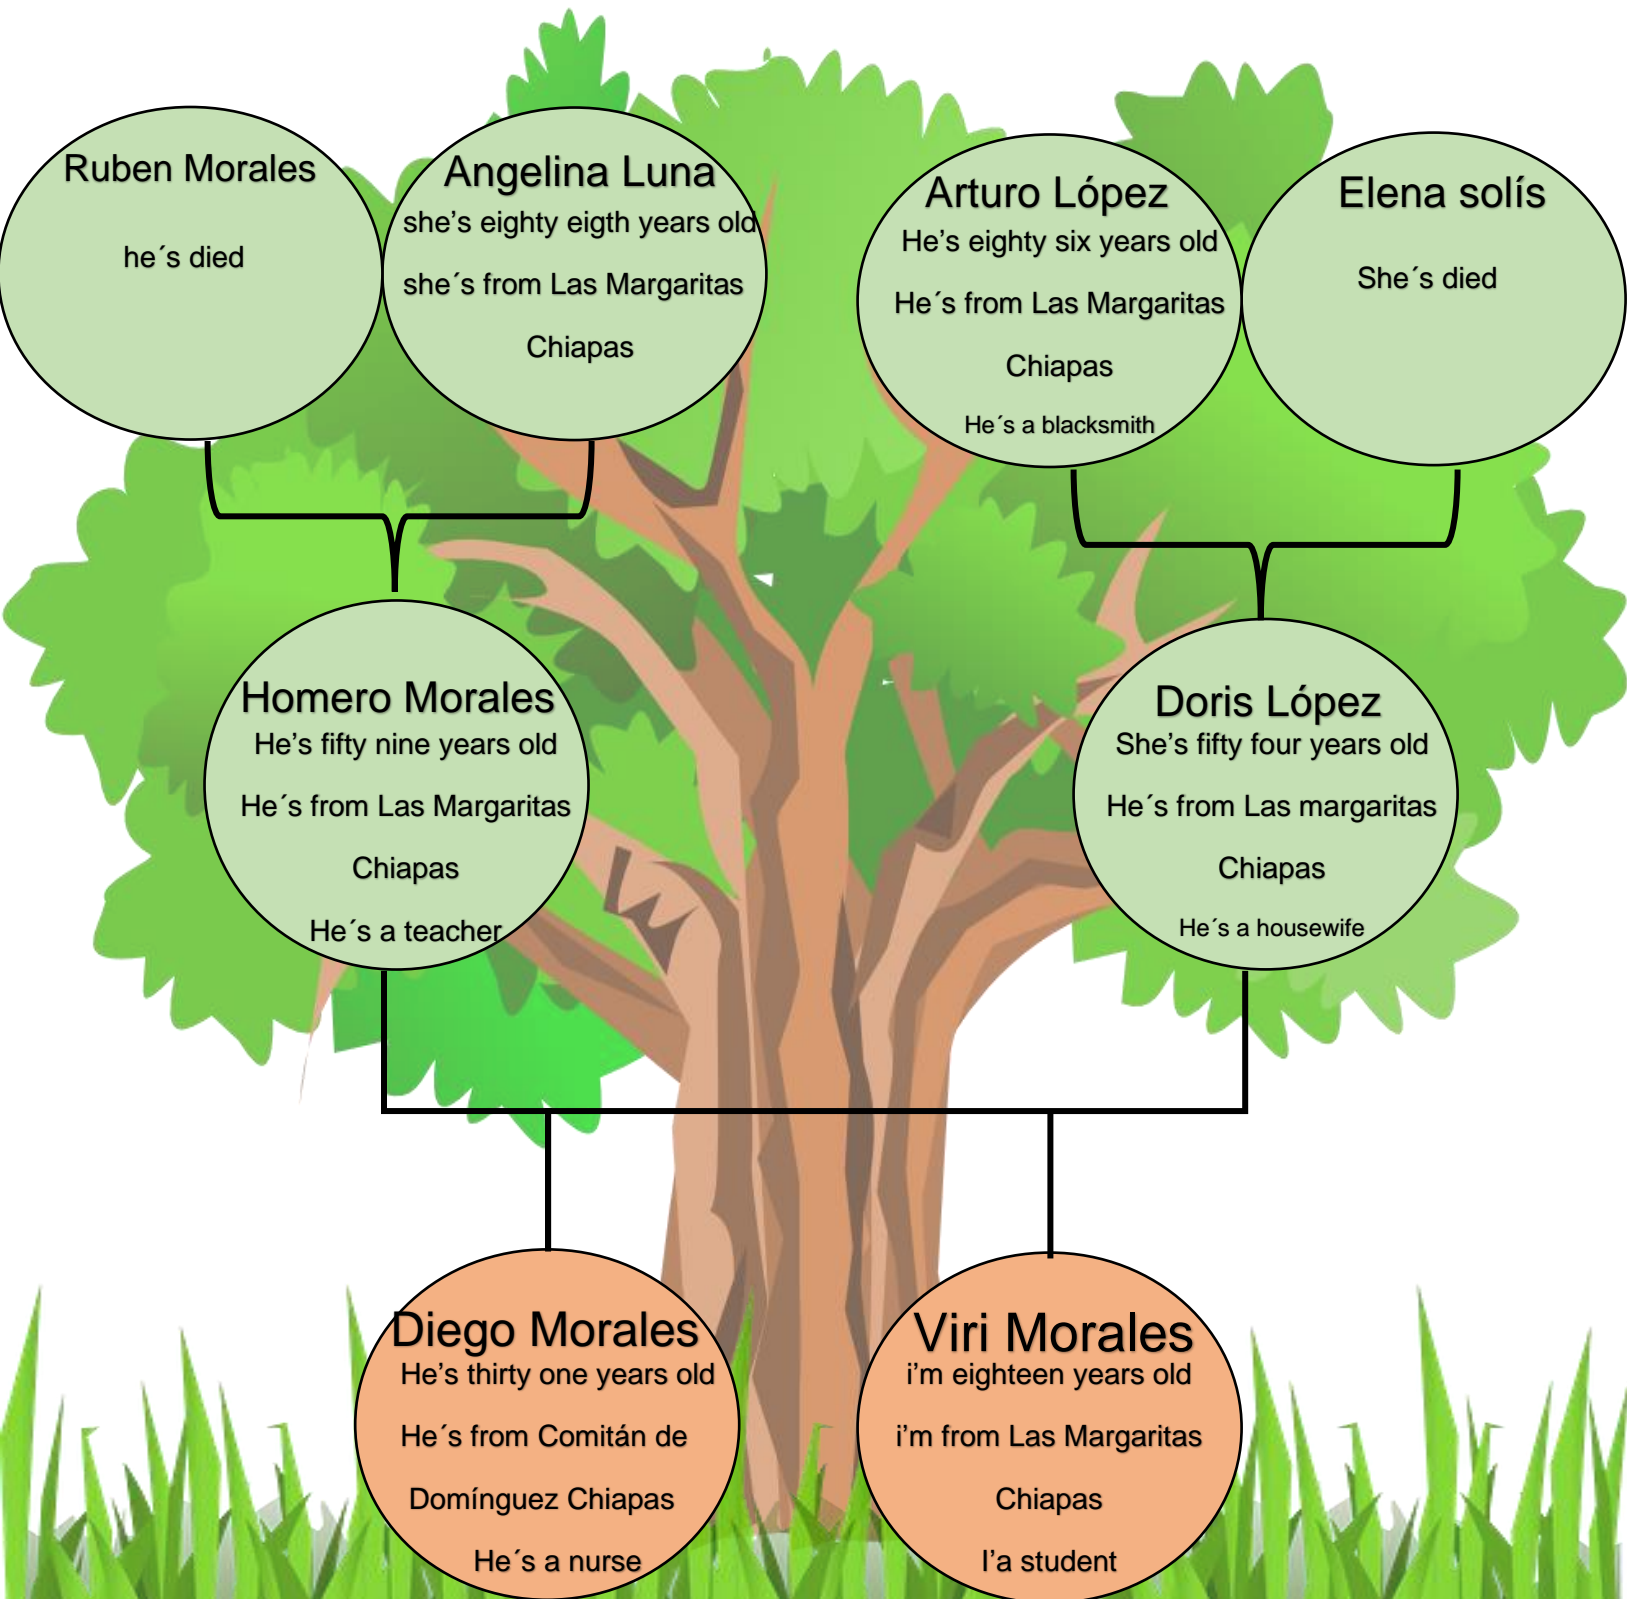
Ruben Morales

he´s died

Angelina Luna

she's eighty eigth years old

she´s from Las Margaritas

Chiapas

Arturo López

He's eighty six years old

He´s from Las Margaritas

Chiapas

He´s a blacksmith

Elena solís

She´s died

Homero Morales

He's fifty nine years old

He´s from Las Margaritas

Chiapas

He´s a teacher

Doris López

She's fifty four years old

He´s from Las margaritas

Chiapas

He´s a housewife

Diego Morales

He's thirty one years old

He´s from Comitán de

Domínguez Chiapas

He´s a nurse

Viri Morales

i'm eighteen years old

i'm from Las Margaritas

Chiapas

I'a student